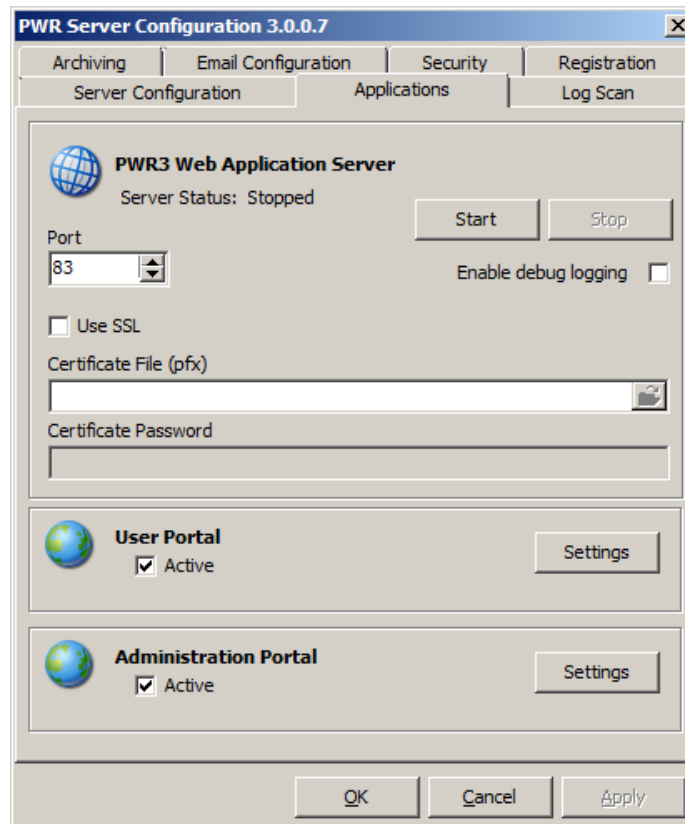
PWR Server Configuration 3.0.0.7

Archiving
Email Configuration
Security
Registration
Server Configuration
Applications
Log Scan

PWR3 Web Application Server
Server Status: Stopped
Start
Stop
Port
83
Enable debug logging
Use SSL
Certificate File (pfx)
Certificate Password

User Portal
Active
Settings

Administration Portal
Active
Settings

OK
Cancel
Apply